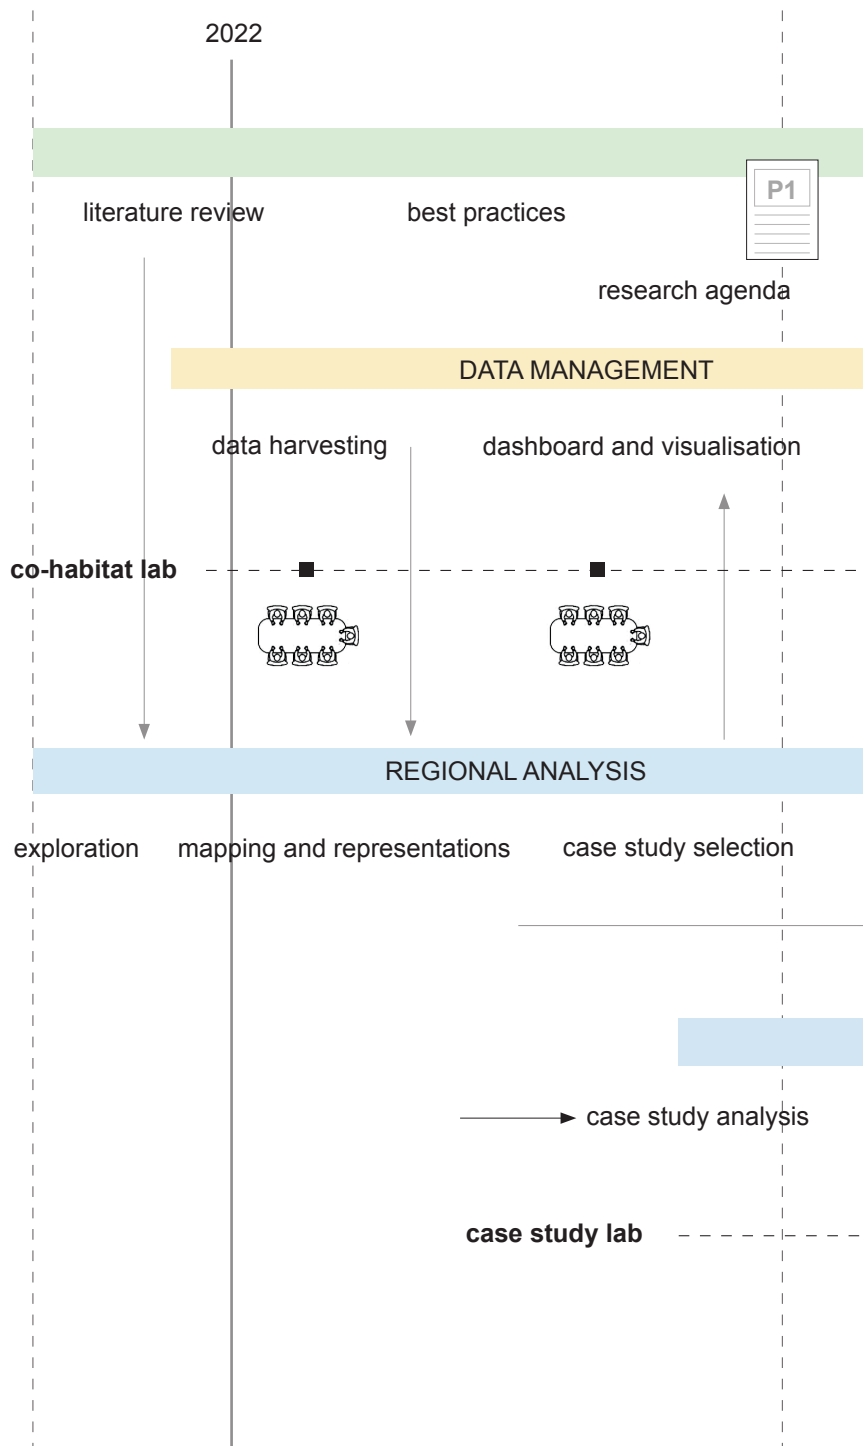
2022

literature review

best practices

P1

research agenda

DATA MANAGEMENT

data harvesting

dashboard and visualisation

co-habitat lab

REGIONAL ANALYSIS

exploration

mapping and representations

case study selection

case study analysis

case study lab